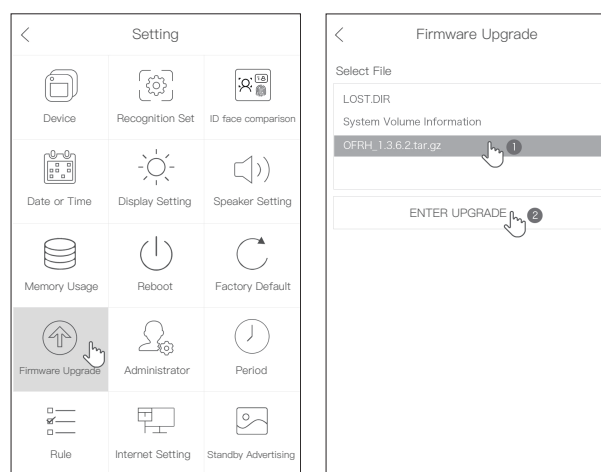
<
Setting

Device
Recognition Set
ID face comparison
Date or Time
Display Setting
Speaker Setting
Memory Usage
Reboot
Factory Default
Firmware Upgrade
Administrator
Period
Rule
Internet Setting
Standby Advertising

<
Firmware Upgrade

Select File
LOST.DIR
System Volume Information
OFRH_1.3.6.2.tar.gz
1
ENTER UPGRADE
2